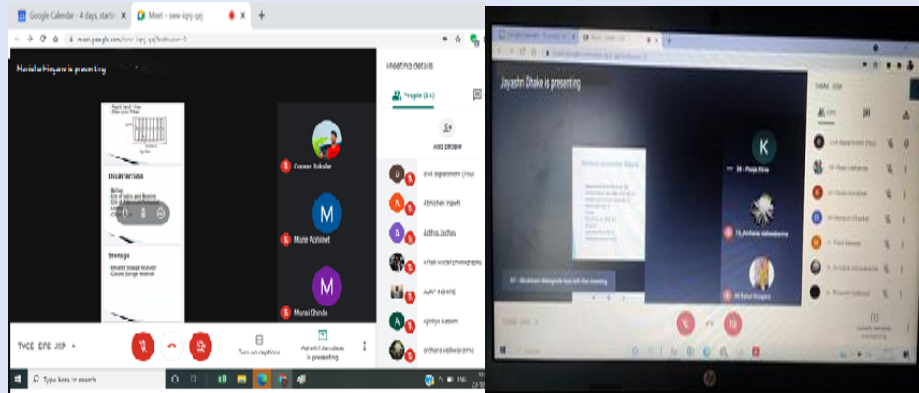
Google Calendar - 4 days, startin
Meet - sew-iqvj-qej

meet.google.com/sew-iqvj-qej

Harshala Hingane is presenting

Meeting details

People (24)

Add people

Distribution

Storage

Gaurav Bokade

Mane Abhijeet

Mansi Shinde

civil department (You)

Abhishek Injewar

Aditya Jadhav

Turn on captions

Harshala Hingane is presenting

SEW-IQVJ-QEJ

Type here to search

Jayashri Dhake is presenting

K

Pooja Kine

Rahul Hingane

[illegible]